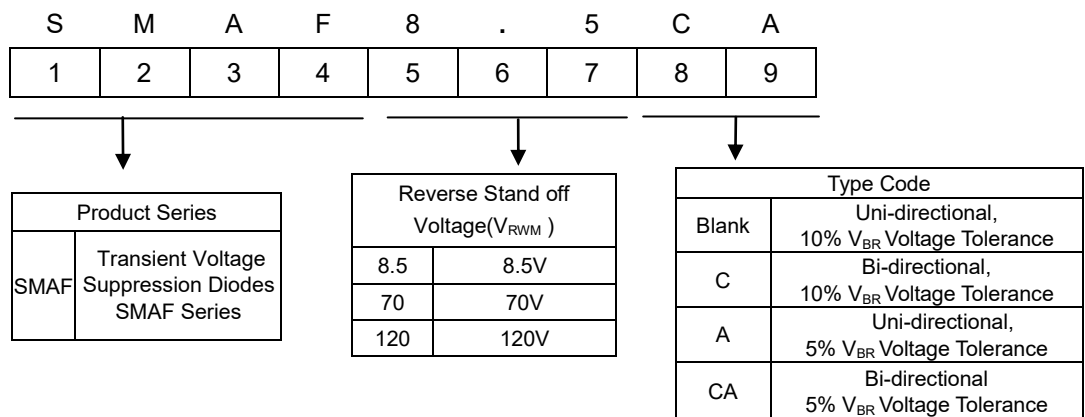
S M A F 8 . 5 C A

| 1 | 2 | 3 | 4 | 5 | 6 | 7 | 8 | 9 |
|---|---|---|---|---|---|---|---|---|

| Product Series | |
|---|---|
| SMAF | Transient Voltage Suppression Diodes SMAF Series |

| Reverse Stand off Voltage($V_{RWM}$ ) | |
|---|---|
| 8.5 | 8.5V |
| 70 | 70V |
| 120 | 120V |

| Type Code | |
|---|---|
| Blank | Uni-directional, 10% $V_{BR}$ Voltage Tolerance |
| C | Bi-directional, 10% $V_{BR}$ Voltage Tolerance |
| A | Uni-directional, 5% $V_{BR}$ Voltage Tolerance |
| CA | Bi-directional 5% $V_{BR}$ Voltage Tolerance |